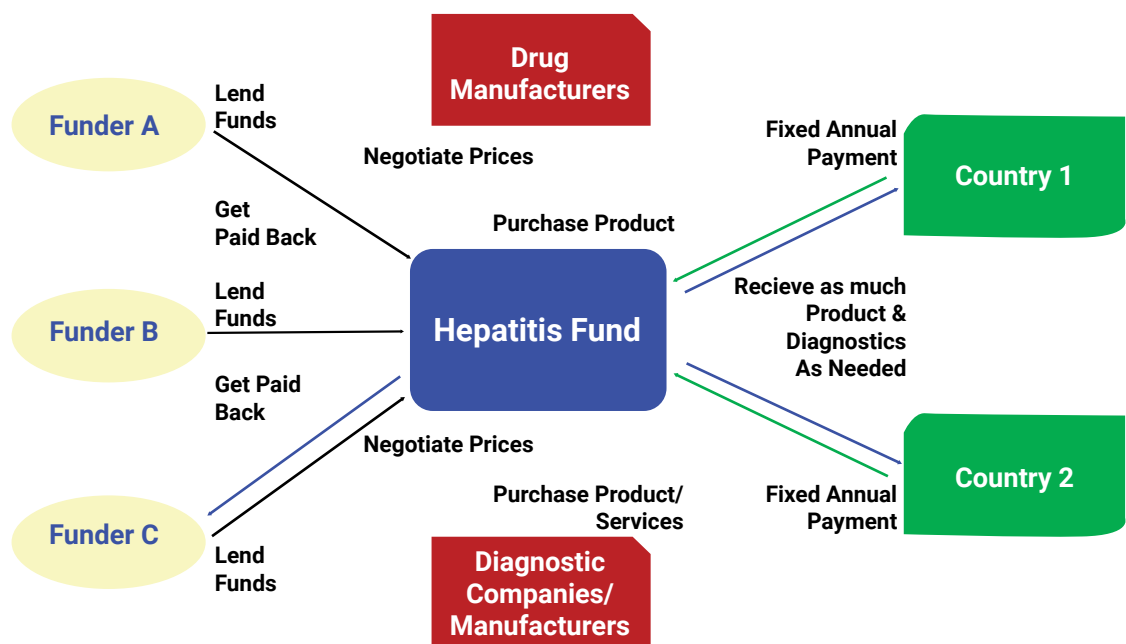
Drug Manufacturers

Funder A

Lend Funds

Negotiate Prices

Fixed Annual Payment

Country 1

Get Paid Back

Purchase Product

Lend Funds

Recieve as much Product & Diagnostics As Needed

Funder B

Hepatitis Fund

Get Paid Back

Negotiate Prices

Country 2

Purchase Product/ Services

Fixed Annual Payment

Funder C

Lend Funds

Diagnostic Companies/ Manufacturers